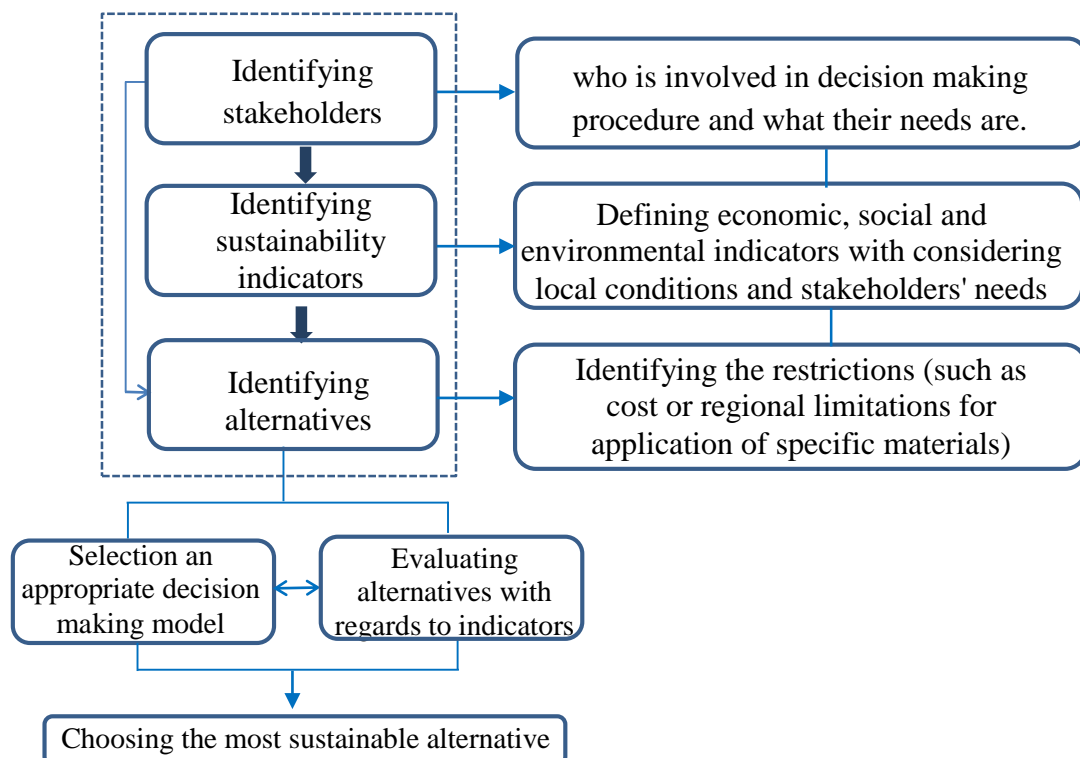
Identifying stakeholders

who is involved in decision making procedure and what their needs are.

Identifying sustainability indicators

Defining economic, social and environmental indicators with considering local conditions and stakeholders' needs

Identifying alternatives

Identifying the restrictions (such as cost or regional limitations for application of specific materials)

Selection an appropriate decision making model

Evaluating alternatives with regards to indicators

Choosing the most sustainable alternative